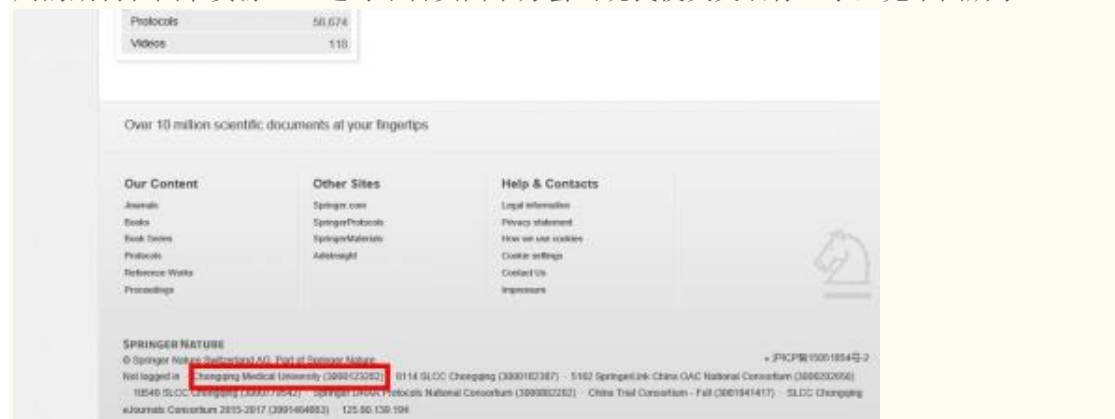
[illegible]

| Protocols | 50,674 |
|---|---|
| Videos | 118 |

Over 10 million scientific documents at your fingertips

Our Content

Journals
Books
Book Series
Protocols
Reference Works
Proceedings

Other Sites

Springer.com
SpringerProtocols
SpringerMaterials
AdisInsight

Help & Contacts

Legal information
Privacy statement
How we use cookies
Cookie settings
Contact Us
Impressum

SPRINGER NATURE

© Springer Nature Switzerland AG. Part of Springer Nature.

京ICP备15001854号-2

Not logged in · Chongqing Medical University (3000123282) · 0114 SLCC Chongqing (3000182387) · 5102 SpringerLink China OAC National Consortium (3000202650) · 10540 SLCC Chongqing (3000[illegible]) · Springer LINK Protocols National Consortium (3000882282) · China Trial Consortium - Full (3001941417) · SLCC Chongqing eJournals Consortium 2015-2017 (3991404863) · 125.80.139.194